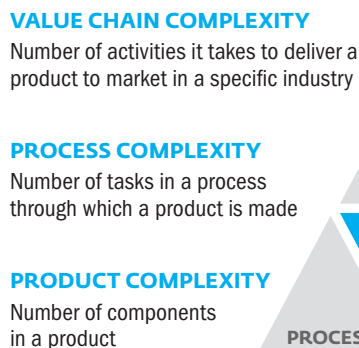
VALUE CHAIN COMPLEXITY
Number of activities it takes to deliver a product to market in a specific industry

PROCESS COMPLEXITY
Number of tasks in a process through which a product is made

PRODUCT COMPLEXITY
Number of components in a product

PROCES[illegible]